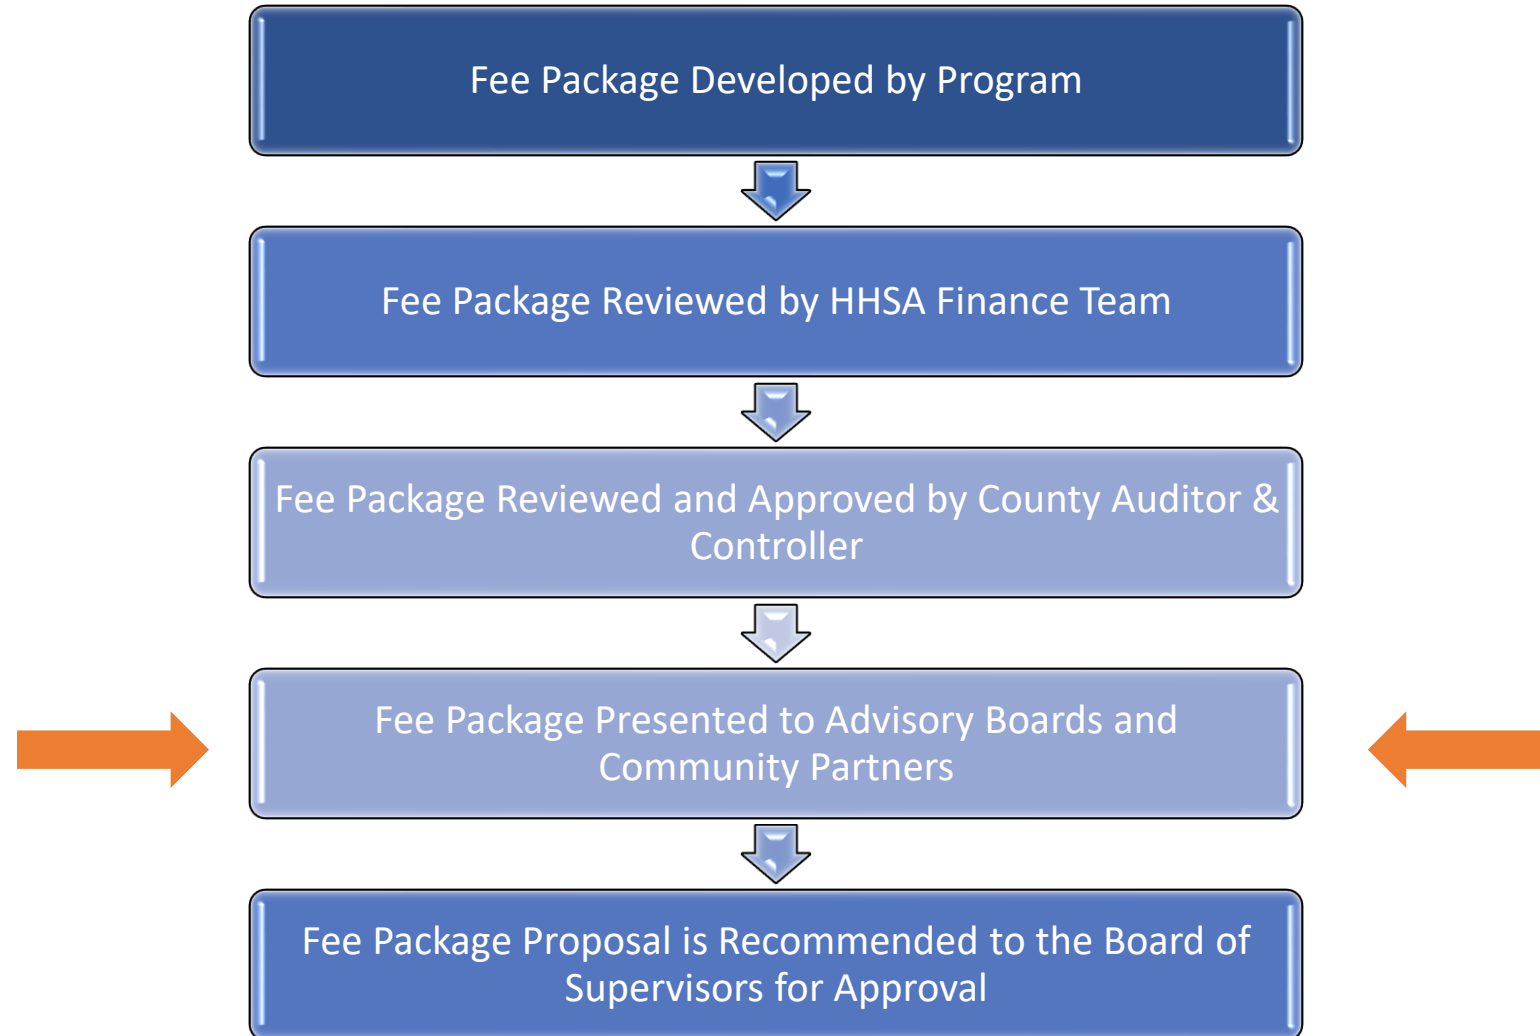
Fee Package Developed by Program

Fee Package Reviewed by HHSA Finance Team

Fee Package Reviewed and Approved by County Auditor & Controller

Fee Package Presented to Advisory Boards and Community Partners

Fee Package Proposal is Recommended to the Board of Supervisors for Approval